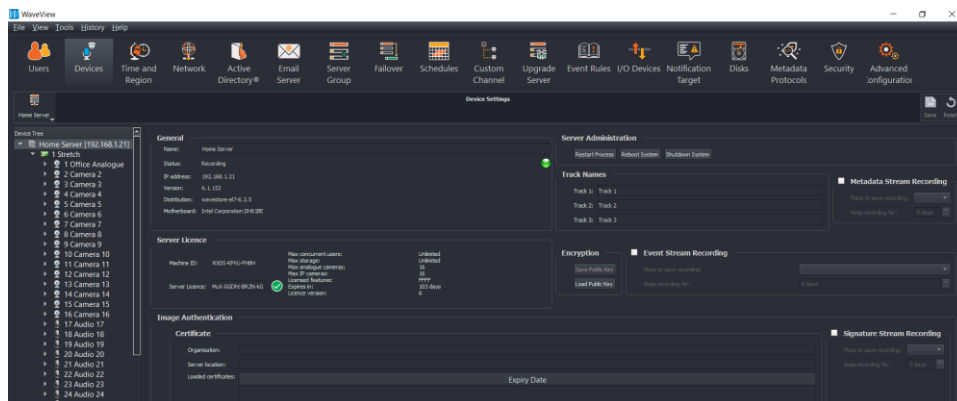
WaveView
File View Tools History Help

Users Devices Time and Region Network Active Directory® Email Server Server Group Failover Schedules Custom Channel Upgrade Server Event Rules I/O Devices Notification Target Disks Metadata Protocols Security Advanced Configuration

Home Server
Device Settings
Save Reset

Device Tree
Home Server [192.168.1.21]
1 Stretch
1 Office Analogue
2 Camera 2
3 Camera 3
4 Camera 4
5 Camera 5
6 Camera 6
7 Camera 7
8 Camera 8
9 Camera 9
10 Camera 10
11 Camera 11
12 Camera 12
13 Camera 13
14 Camera 14
15 Camera 15
16 Camera 16
17 Audio 17
18 Audio 18
19 Audio 19
20 Audio 20
21 Audio 21
22 Audio 22
23 Audio 23
24 Audio 24

General
Name: Home Server
Status: Recording
IP address: 192.168.1.21
Version: 6.1.152
Distribution: wavestore-el7-6.2.5
Motherboard: Intel Corporation DH61BE

Server Licence
Machine ID: RXDS-KPVU-FHBH
Server Licence: Multi-GODN-BR2N-kG
Max concurrent users: Unlimited
Max storage: Unlimited
Max analogue cameras: 16
Max IP cameras: 16
Licensed features: FFFF
Expires in: 103 days
Licence version: 6

Image Authentication
Certificate
Organisation:
Server location:
Loaded certificates:
Expiry Date

Server Administration
Restart Process Reboot System Shutdown System

Track Names
Track 1: Track 1
Track 2: Track 2
Track 3: Track 3

Metadata Stream Recording
Place to save recording:
Keep recording for: 0 days

Encryption
Save Public Key
Load Public Key

Event Stream Recording
Place to save recording:
Keep recording for: 0 days

Signature Stream Recording
Place to save recording:
Keep recording for: 0 days